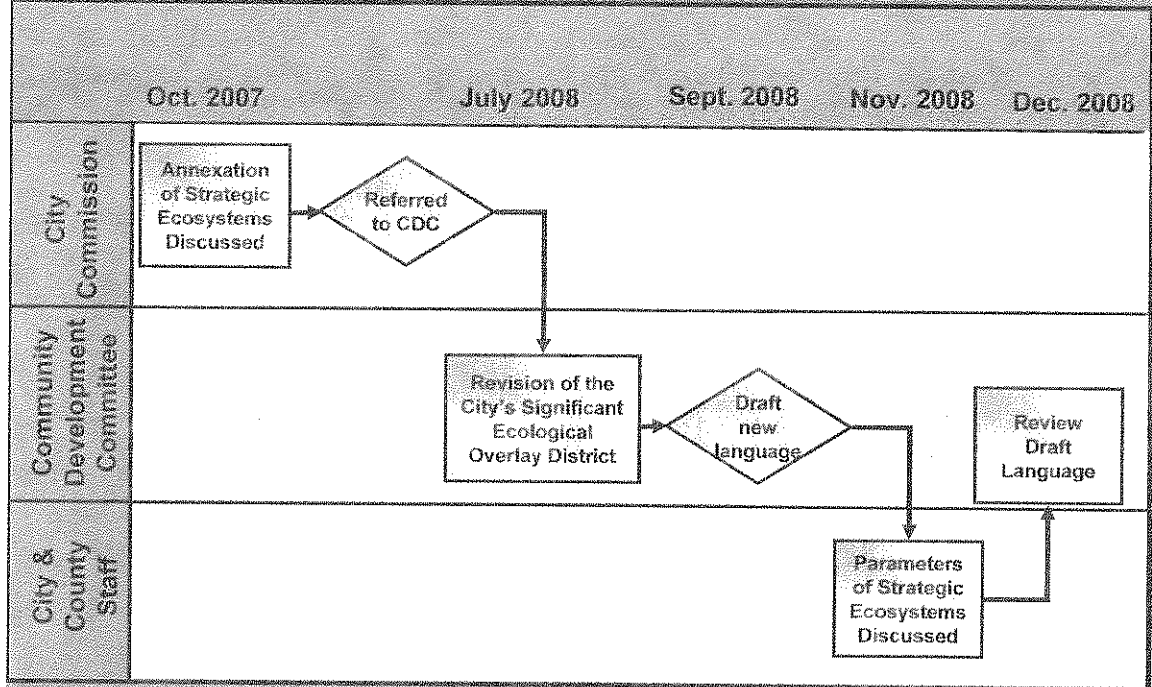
Oct. 2007 July 2008 Sept. 2008 Nov. 2008 Dec. 2008

City Commission

Annexation of Strategic Ecosystems Discussed

Referred to CDC

Community Development Committee

Revision of the City's Significant Ecological Overlay District

Draft new language

Review Draft Language

City & County Staff

Parameters of Strategic Ecosystems Discussed